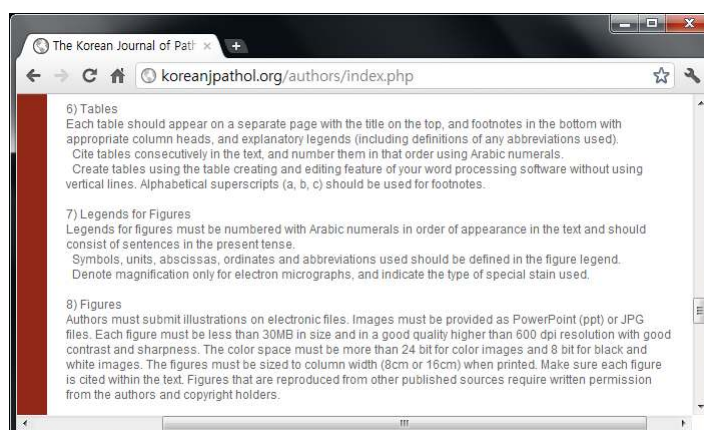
The Korean Journal of Path ×

koreanjpathol.org/authors/index.php

6) Tables
Each table should appear on a separate page with the title on the top, and footnotes in the bottom with appropriate column heads, and explanatory legends (including definitions of any abbreviations used).
Cite tables consecutively in the text, and number them in that order using Arabic numerals.
Create tables using the table creating and editing feature of your word processing software without using vertical lines. Alphabetical superscripts (a, b, c) should be used for footnotes.

7) Legends for Figures
Legends for figures must be numbered with Arabic numerals in order of appearance in the text and should consist of sentences in the present tense.
Symbols, units, abscissas, ordinates and abbreviations used should be defined in the figure legend.
Denote magnification only for electron micrographs, and indicate the type of special stain used.

8) Figures
Authors must submit illustrations on electronic files. Images must be provided as PowerPoint (ppt) or JPG files. Each figure must be less than 30MB in size and in a good quality higher than 600 dpi resolution with good contrast and sharpness. The color space must be more than 24 bit for color images and 8 bit for black and white images. The figures must be sized to column width (8cm or 16cm) when printed. Make sure each figure is cited within the text. Figures that are reproduced from other published sources require written permission from the authors and copyright holders.